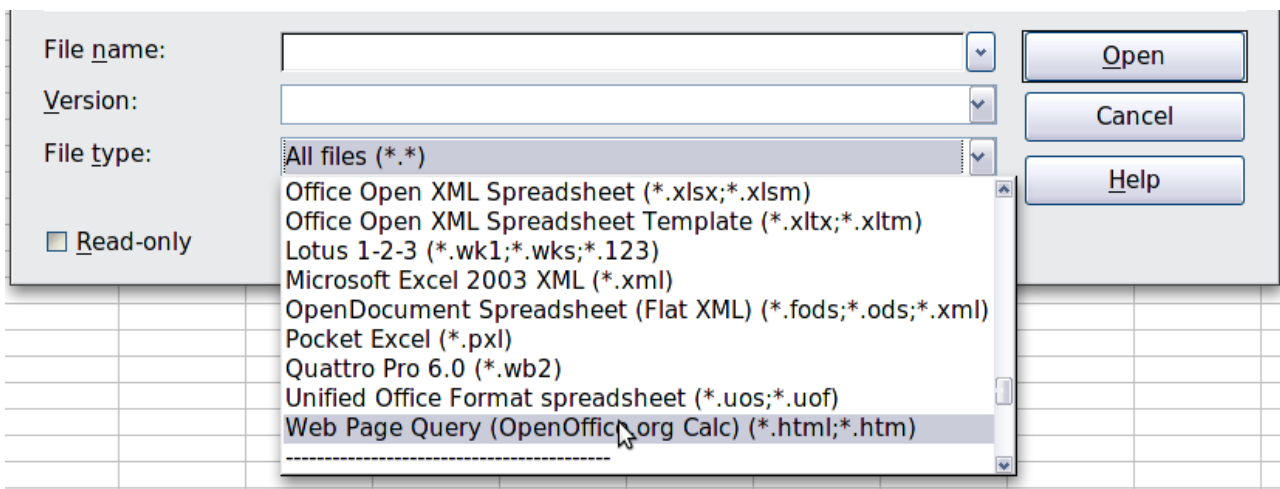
File name:
Version:
File type:
All files (*.*)
Office Open XML Spreadsheet (*.xlsx;*.xlsm)
Office Open XML Spreadsheet Template (*.xltx;*.xltm)
Lotus 1-2-3 (*.wk1;*.wks;*.123)
Microsoft Excel 2003 XML (*.xml)
OpenDocument Spreadsheet (Flat XML) (*.fods;*.ods;*.xml)
Pocket Excel (*.pxl)
Quattro Pro 6.0 (*.wb2)
Unified Office Format spreadsheet (*.uos;*.uof)
Web Page Query (OpenOffice.org Calc) (*.html;*.htm)
------------------------------------------
Read-only
Open
Cancel
Help